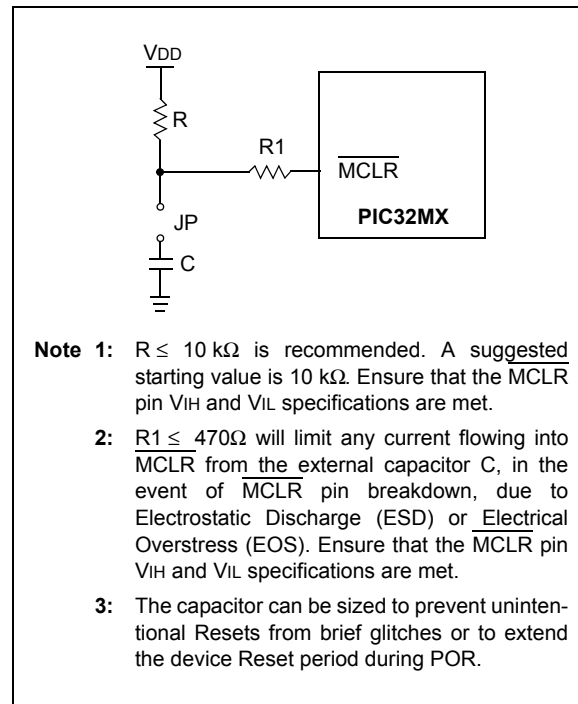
VDD

R

R1

$\overline{MCLR}$

PIC32MX

JP

C

**Note 1:** $R \leq 10\ k\Omega$ is recommended. A suggested starting value is $10\ k\Omega$. Ensure that the $\overline{MCLR}$ pin VIH and VIL specifications are met.

**2:** $R1 \leq 470\Omega$ will limit any current flowing into $\overline{MCLR}$ from the external capacitor C, in the event of $\overline{MCLR}$ pin breakdown, due to Electrostatic Discharge (ESD) or Electrical Overstress (EOS). Ensure that the $\overline{MCLR}$ pin VIH and VIL specifications are met.

**3:** The capacitor can be sized to prevent unintentional Resets from brief glitches or to extend the device Reset period during POR.